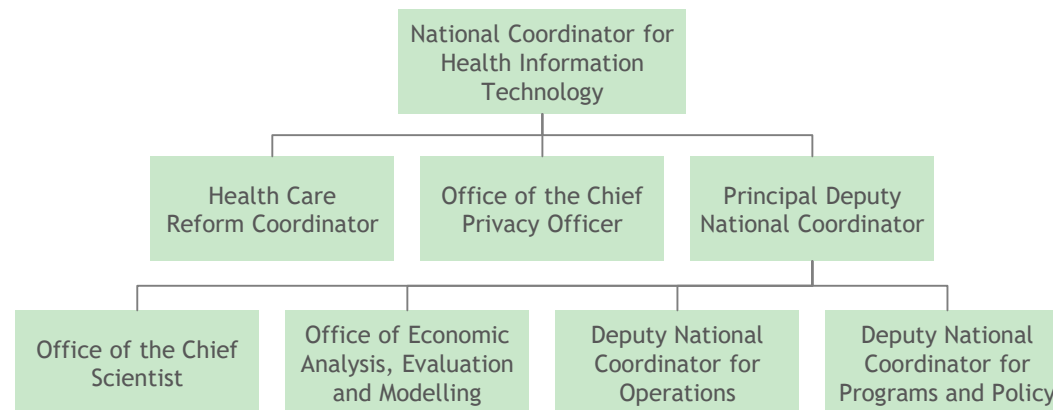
National Coordinator for Health Information Technology

Health Care Reform Coordinator

Office of the Chief Privacy Officer

Principal Deputy National Coordinator

Office of the Chief Scientist

Office of Economic Analysis, Evaluation and Modelling

Deputy National Coordinator for Operations

Deputy National Coordinator for Programs and Policy